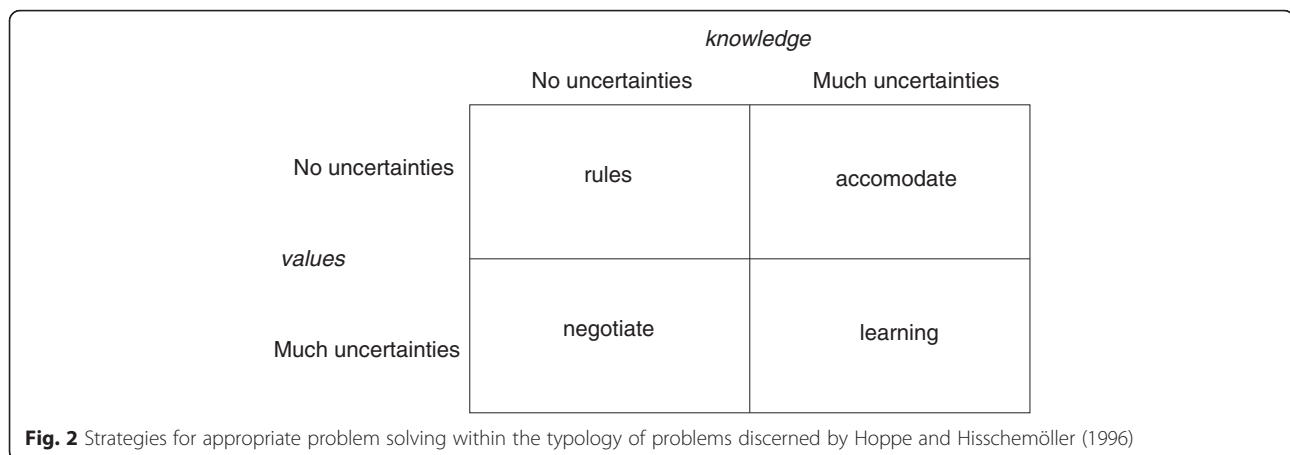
knowledge

|  | No uncertainties | Much uncertainties |
|---|---|---|
| No uncertainties | rules | accomodate |
| Much uncertainties | negotiate | learning |

values

**Fig. 2** Strategies for appropriate problem solving within the typology of problems discerned by Hoppe and Hisschemöller (1996)